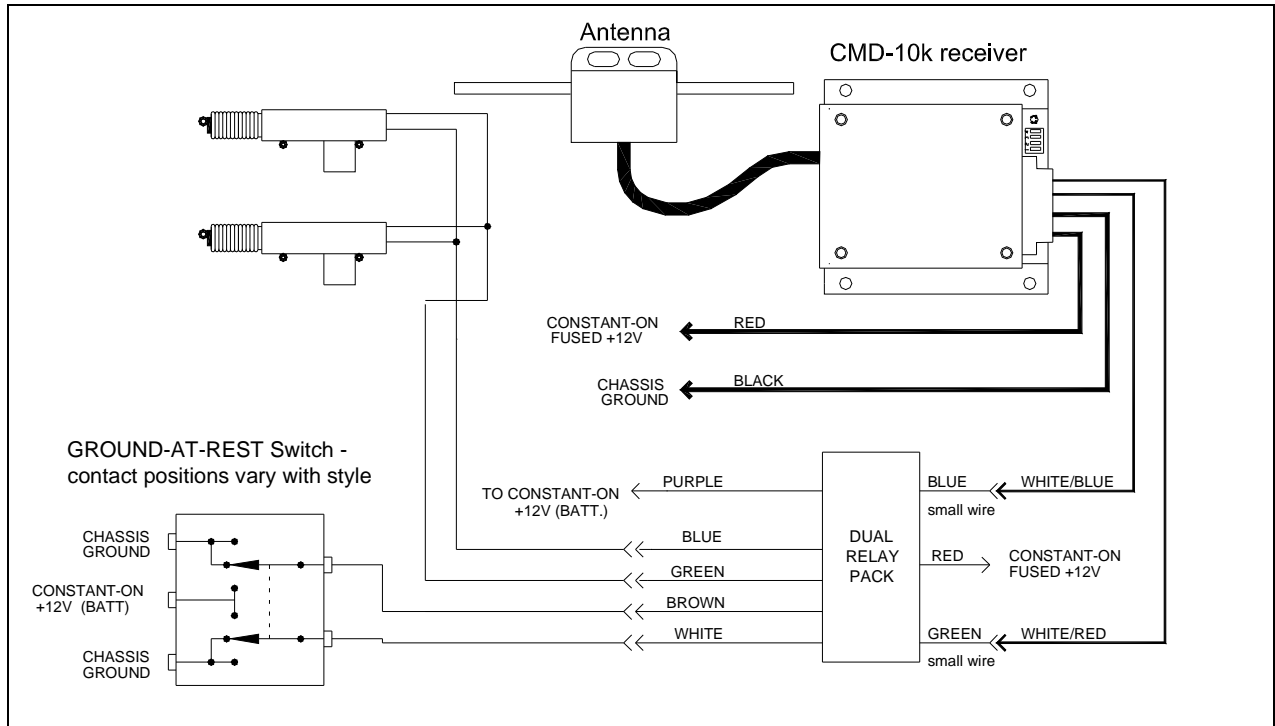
Antenna

CMD-10k receiver

CONSTANT-ON FUSED +12V

RED

CHASSIS GROUND

BLACK

GROUND-AT-REST Switch - contact positions vary with style

TO CONSTANT-ON +12V (BATT.)

PURPLE

BLUE

GREEN

BROWN

WHITE

DUAL RELAY PACK

BLUE

small wire

WHITE/BLUE

RED

CONSTANT-ON FUSED +12V

GREEN

small wire

WHITE/RED

CHASSIS GROUND

CONSTANT-ON +12V (BATT)

CHASSIS GROUND